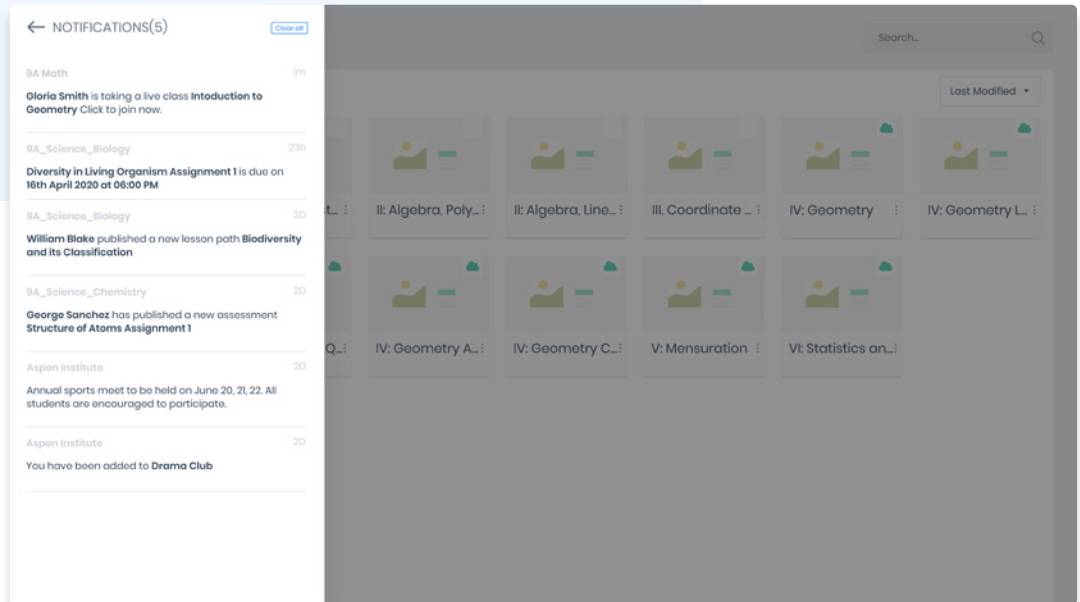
NOTIFICATIONS(5)

Clear all

9A Math
1m

Gloria Smith is taking a live class Intoduction to Geometry Click to join now.

9A_Science_Biology
23h

Diversity in Living Organism Assignment 1 is due on 16th April 2020 at 06:00 PM

9A_Science_Biology
2D

William Blake published a new lesson path Biodiversity and its Classification

9A_Science_Chemistry
2D

George Sanchez has published a new assessment Structure of Atoms Assignment 1

Aspen Institute
2D

Annual sports meet to be held on June 20, 21, 22. All students are encouraged to participate.

Aspen Institute
2D

You have been added to Drama Club

Search...

Last Modified

t...

II: Algebra, Poly...

II: Algebra, Line...

III. Coordinate ...

IV: Geometry

IV: Geometry L...

Q...

IV: Geometry A...

IV: Geometry C...

V: Mensuration

VI: Statistics an...